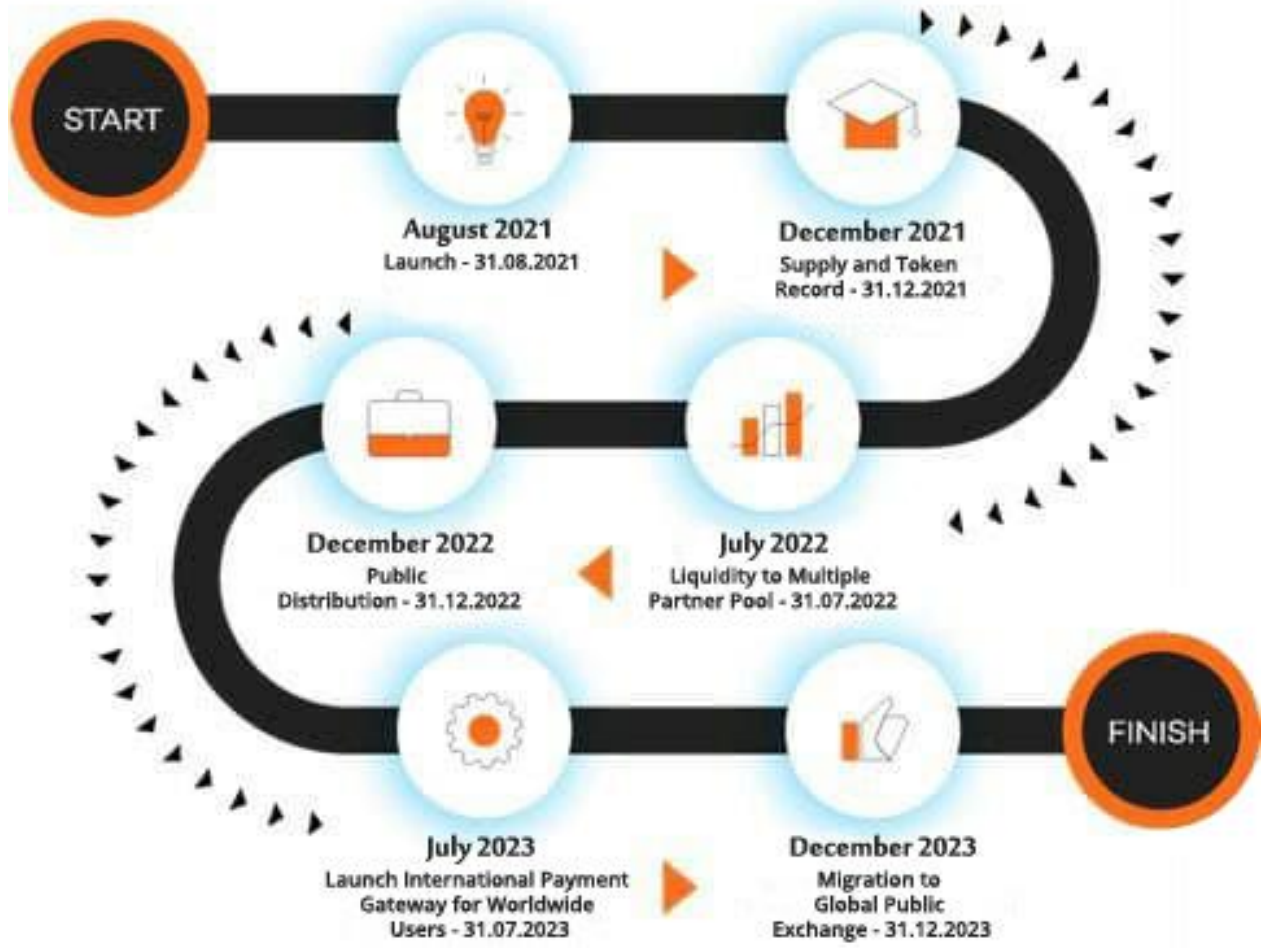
START

August 2021
Launch - 31.08.2021

December 2021
Supply and Token Record - 31.12.2021

July 2022
Liquidity to Multiple Partner Pool - 31.07.2022

December 2022
Public Distribution - 31.12.2022

July 2023
Launch International Payment Gateway for Worldwide Users - 31.07.2023

December 2023
Migration to Global Public Exchange - 31.12.2023

FINISH